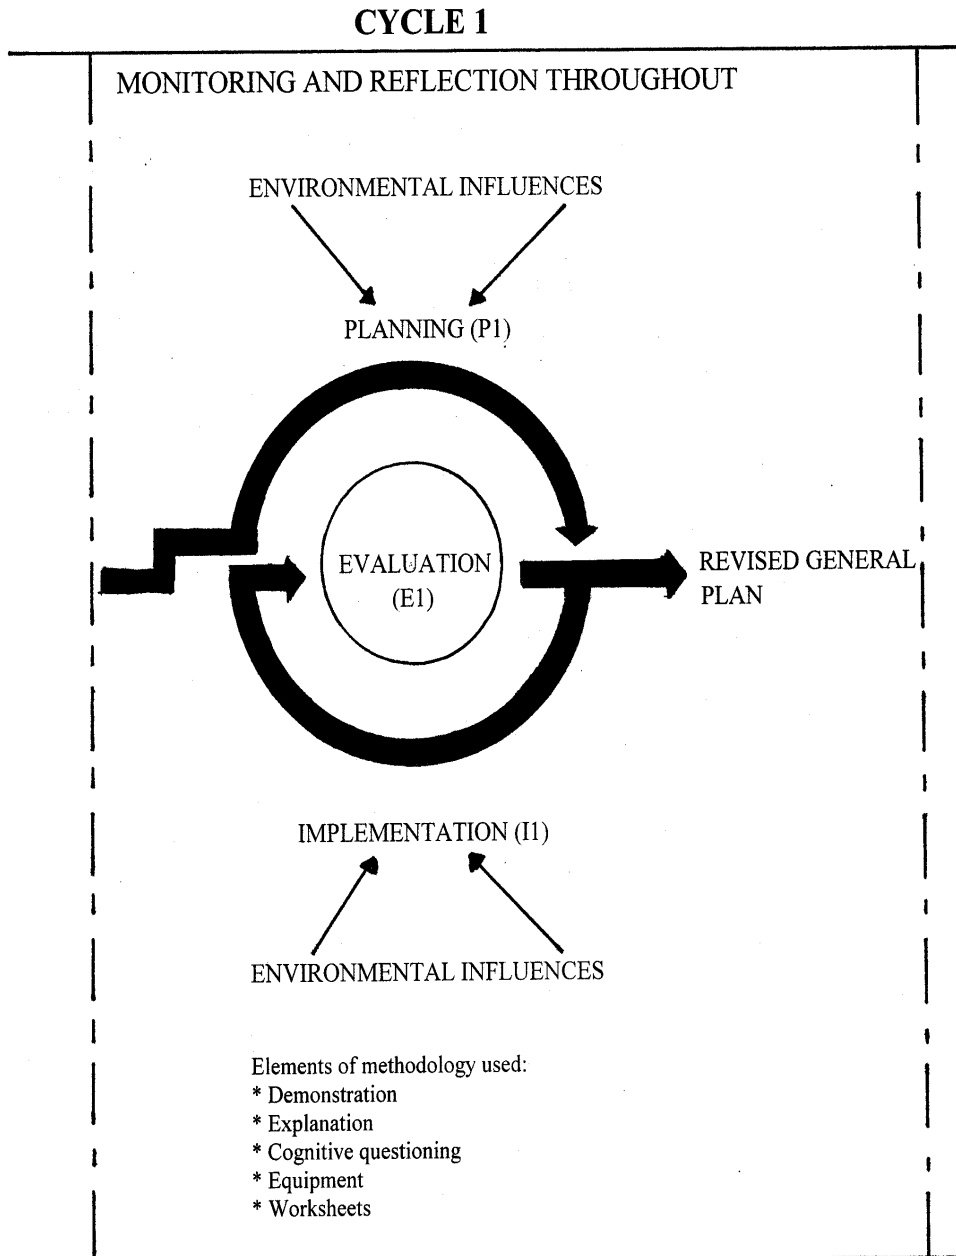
CYCLE 1

MONITORING AND REFLECTION THROUGHOUT

ENVIRONMENTAL INFLUENCES

PLANNING (P1)

EVALUATION (E1)

REVISED GENERAL PLAN

IMPLEMENTATION (I1)

ENVIRONMENTAL INFLUENCES

Elements of methodology used:
* Demonstration
* Explanation
* Cognitive questioning
* Equipment
* Worksheets